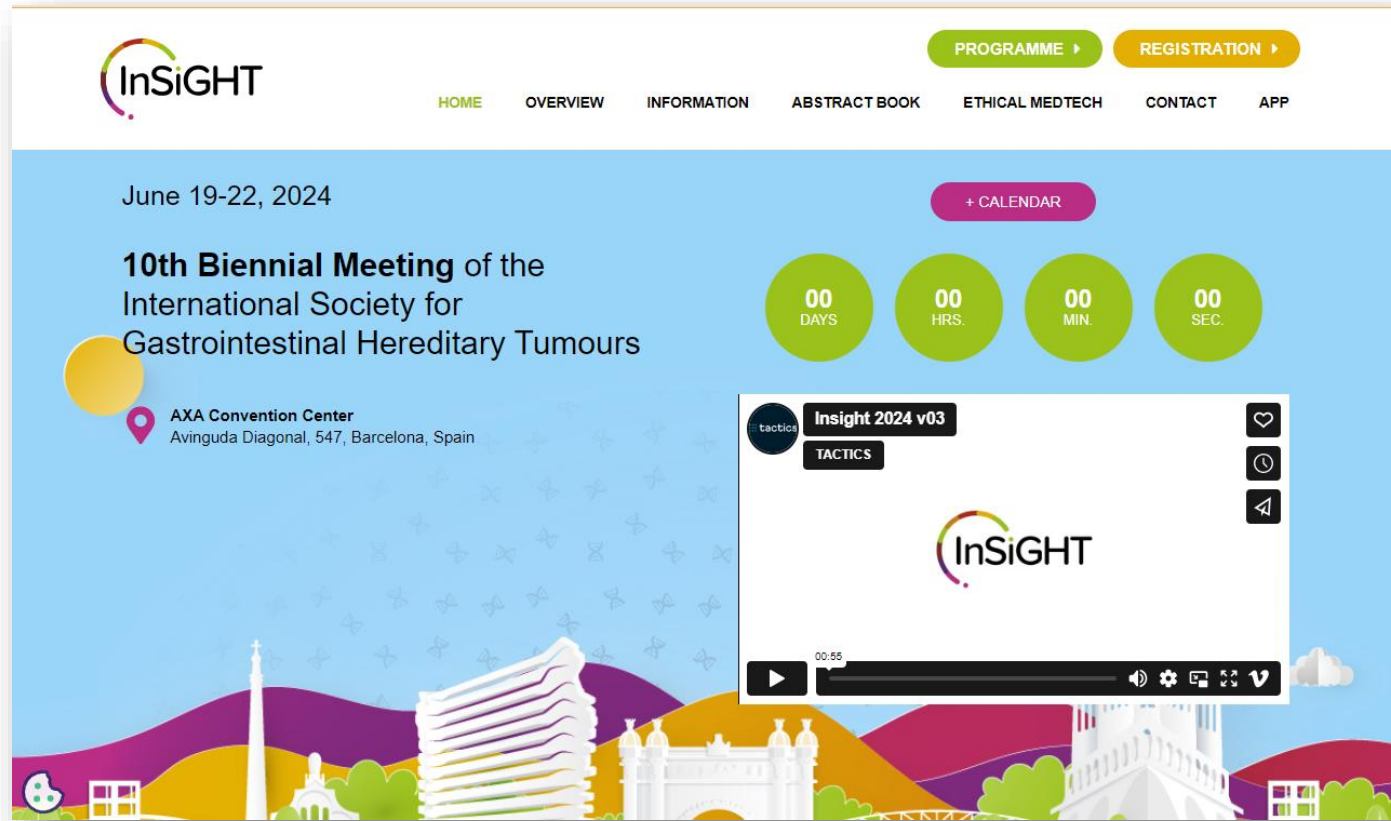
InSiGHT

PROGRAMME ▸ REGISTRATION ▸

HOME OVERVIEW INFORMATION ABSTRACT BOOK ETHICAL MEDTECH CONTACT APP

June 19-22, 2024

**10th Biennial Meeting** of the International Society for Gastrointestinal Hereditary Tumours

AXA Convention Center
Avinguda Diagonal, 547, Barcelona, Spain

+ CALENDAR

00 DAYS 00 HRS. 00 MIN. 00 SEC.

tactics
Insight 2024 v03
TACTICS

InSiGHT

00:55